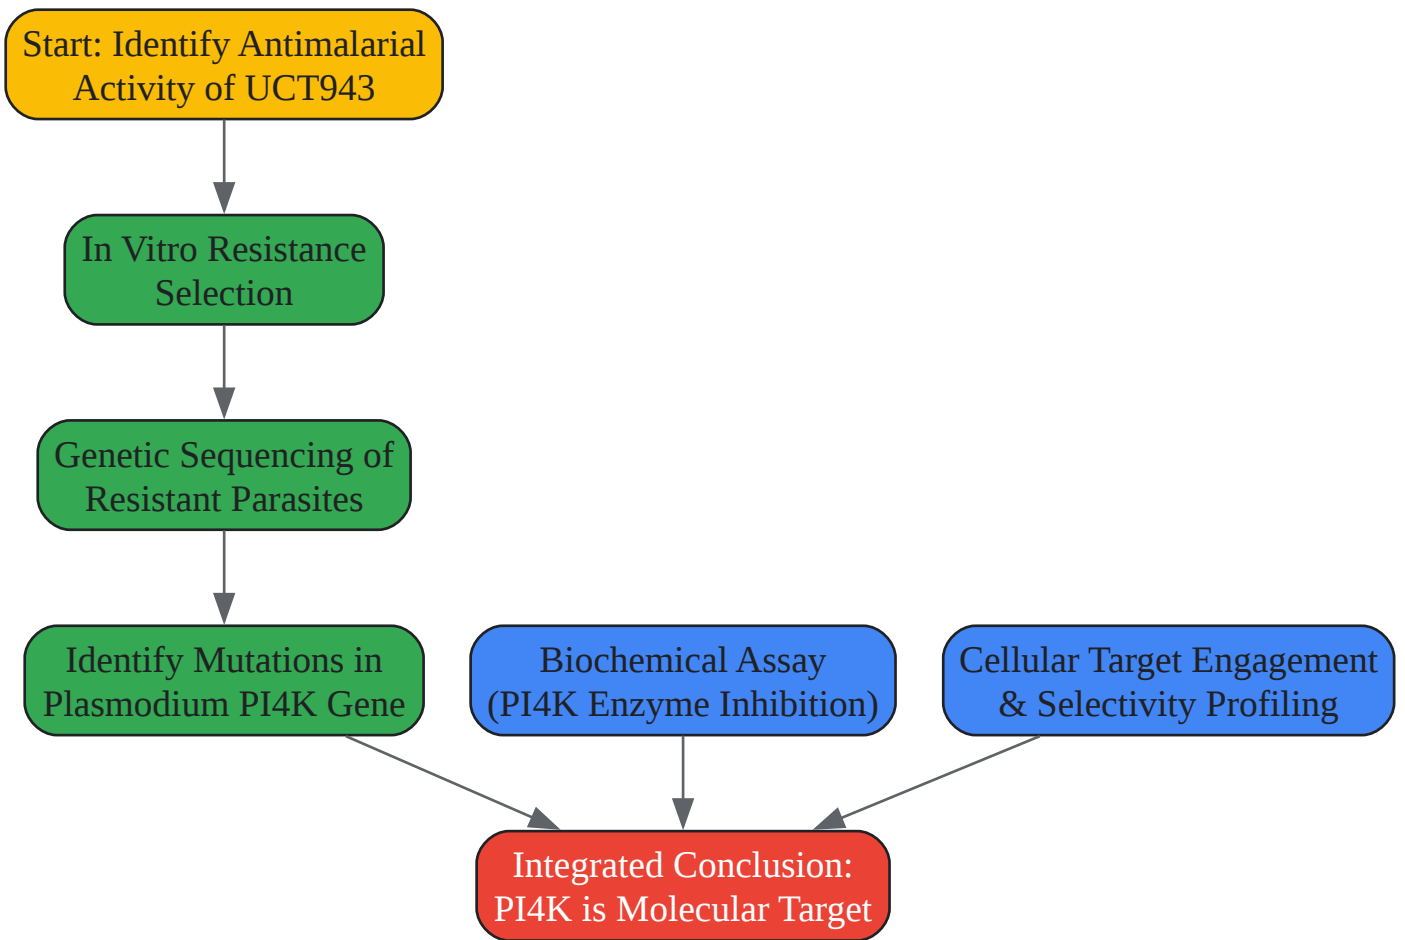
Start: Identify Antimalarial Activity of UCT943

In Vitro Resistance Selection

Genetic Sequencing of Resistant Parasites

Identify Mutations in Plasmodium PI4K Gene

Biochemical Assay (PI4K Enzyme Inhibition)

Cellular Target Engagement & Selectivity Profiling

Integrated Conclusion: PI4K is Molecular Target